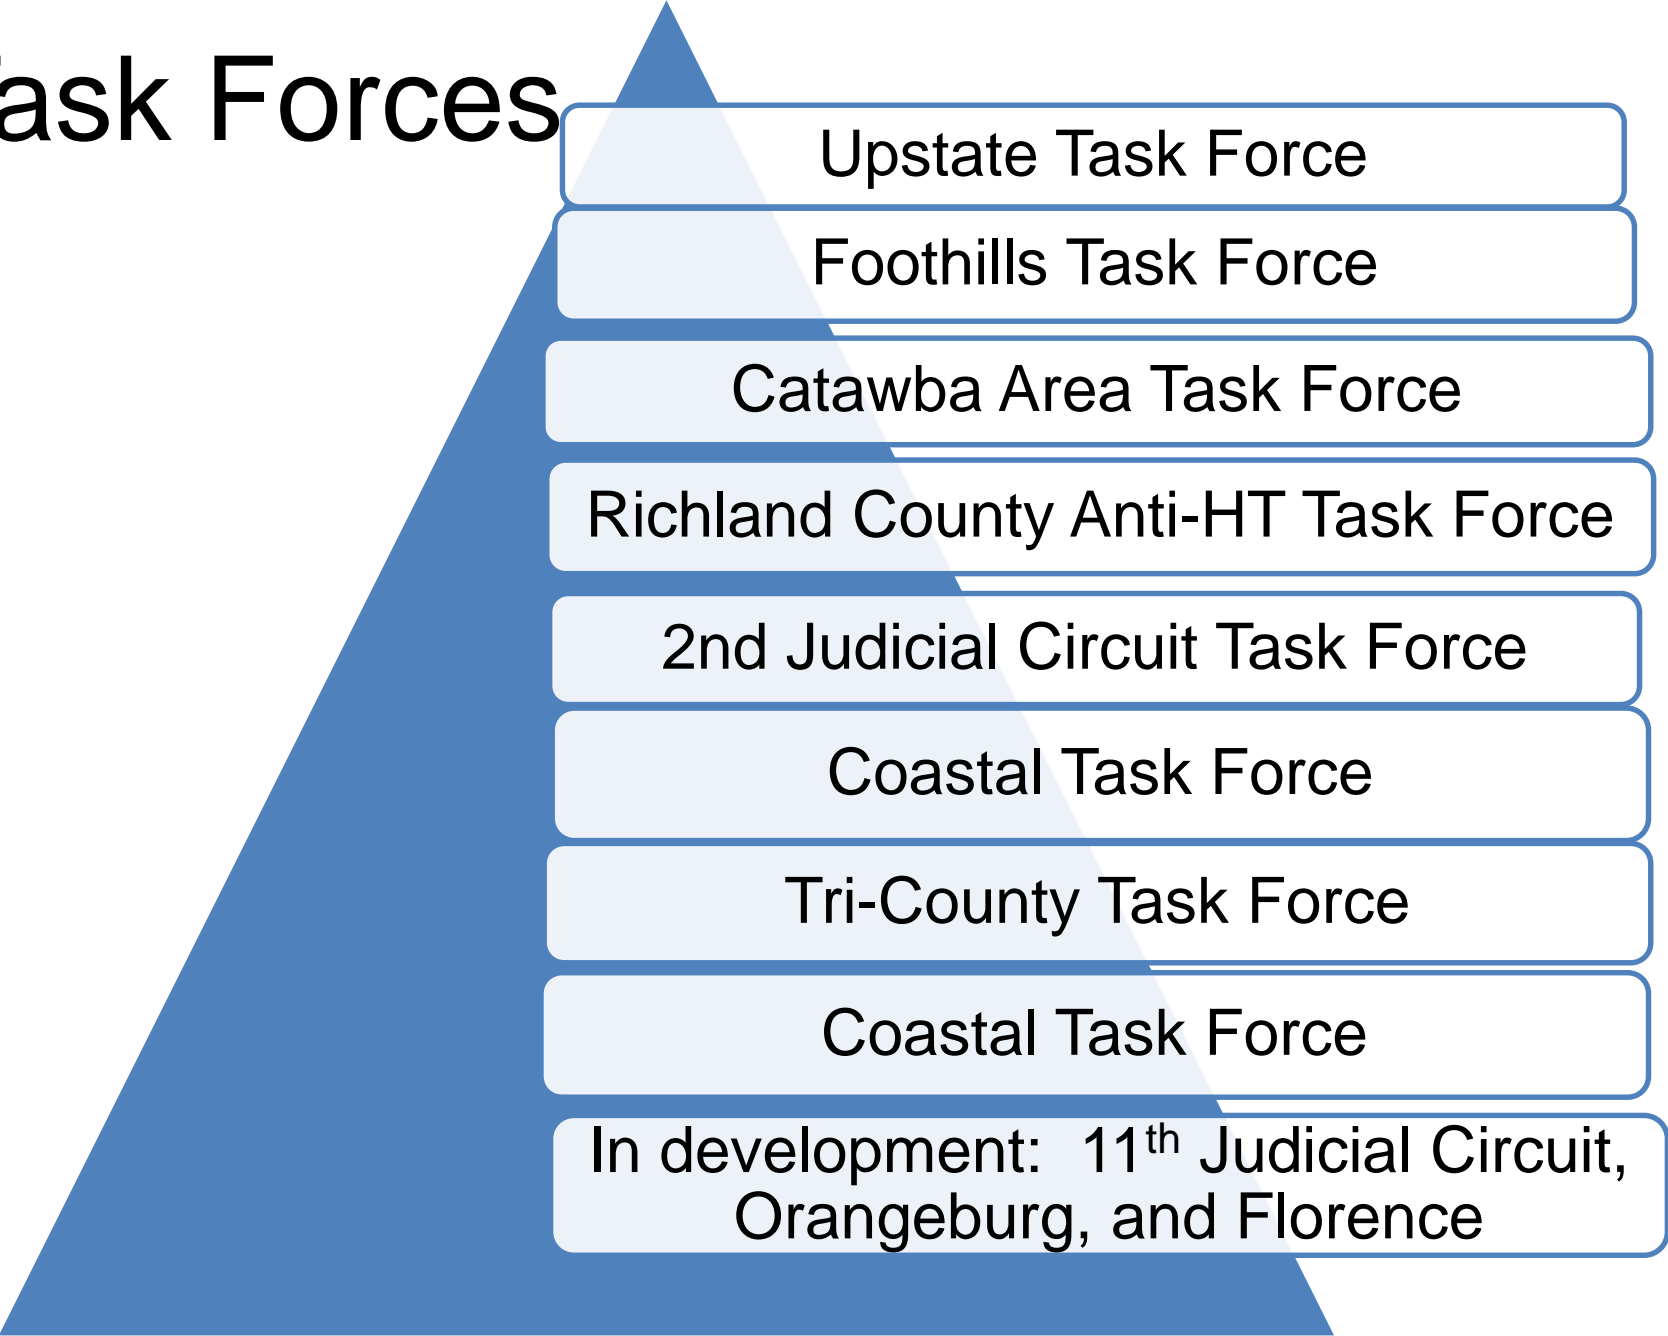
ask Forces

Upstate Task Force

Foothills Task Force

Catawba Area Task Force

Richland County Anti-HT Task Force

2nd Judicial Circuit Task Force

Coastal Task Force

Tri-County Task Force

Coastal Task Force

In development: $11^{th}$ Judicial Circuit, Orangeburg, and Florence